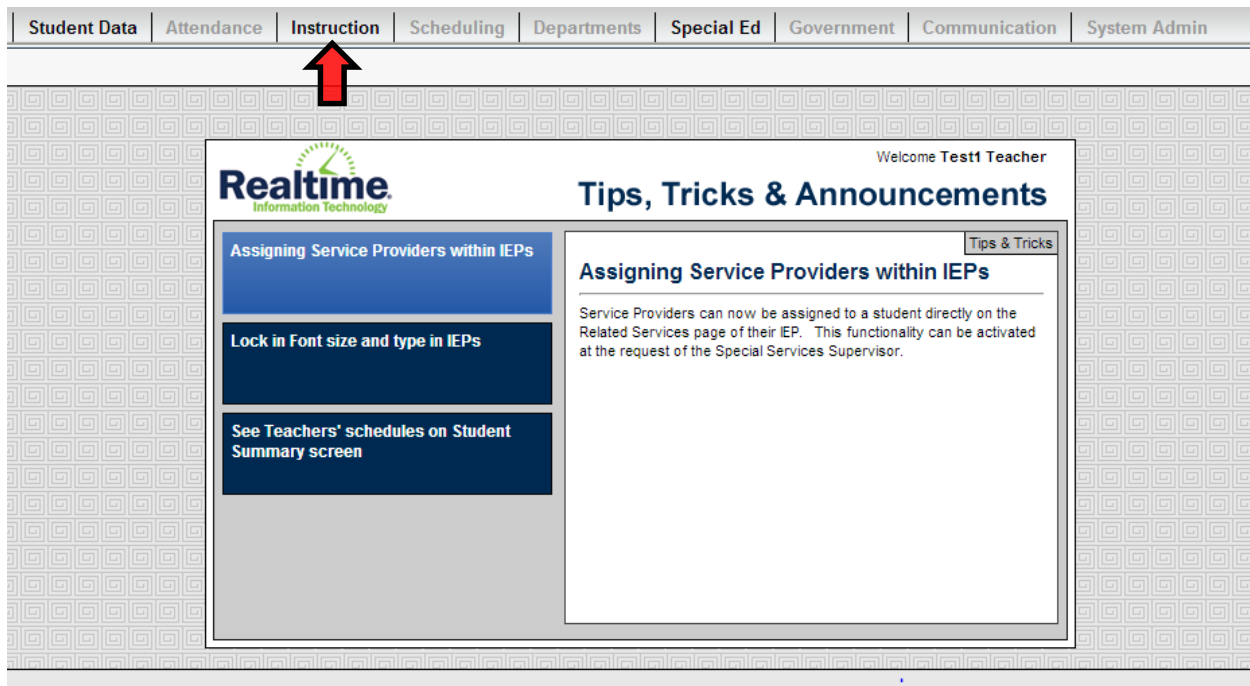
Student Data | Attendance | Instruction | Scheduling | Departments | Special Ed | Government | Communication | System Admin

Realtime Information Technology

Welcome Test1 Teacher

Tips, Tricks & Announcements

Assigning Service Providers within IEPs

Lock in Font size and type in IEPs

See Teachers' schedules on Student Summary screen

Tips & Tricks

Assigning Service Providers within IEPs

Service Providers can now be assigned to a student directly on the Related Services page of their IEP. This functionality can be activated at the request of the Special Services Supervisor.